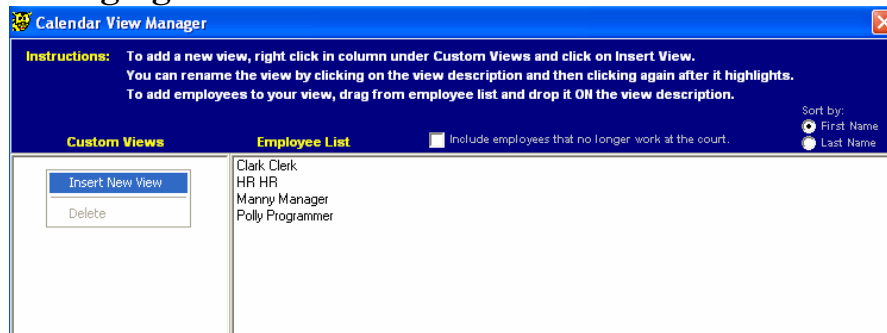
Calendar View Manager

Instructions: To add a new view, right click in column under Custom Views and click on Insert View. You can rename the view by clicking on the view description and then clicking again after it highlights. To add employees to your view, drag from employee list and drop it ON the view description.

Sort by:
First Name
Last Name

Custom Views

Employee List

Include employees that no longer work at the court.

Insert New View
Delete

Clark Clerk
HR HR
Manny Manager
Polly Programmer